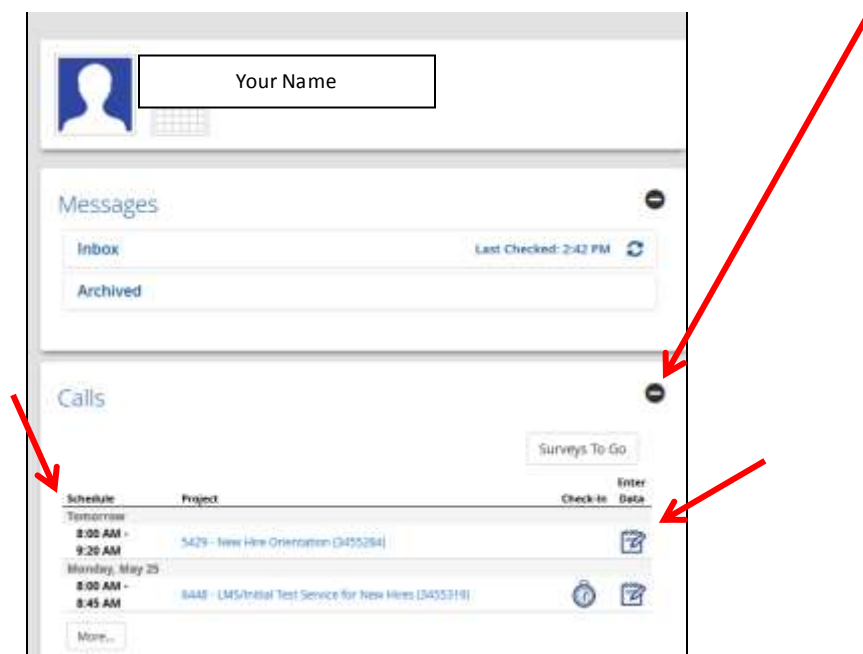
Your Name

Messages

Inbox

Last Checked: 2:42 PM

Archived

Calls

Surveys To Go

| Schedule | Project | Check-In | Enter Data |
|---|---|---|---|
| Tomorrow | | | |
| 8:00 AM - 9:20 AM | 5429 - New Hire Orientation (3455284) | | |
| Monday, May 25 | | | |
| 8:00 AM - 8:45 AM | 6448 - LMS/Initial Test Service for New Hires (3455319) | | |

More...